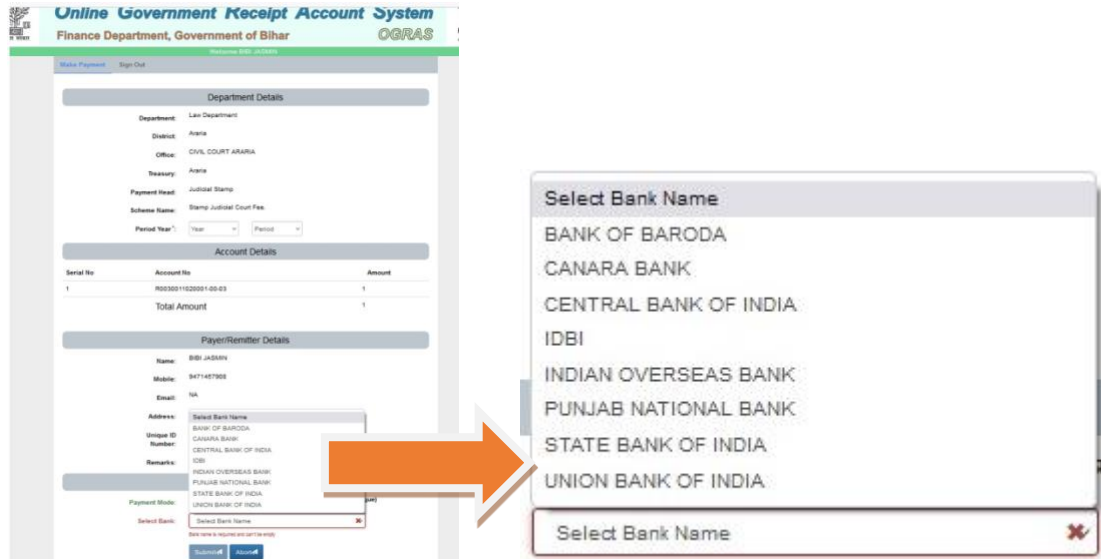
Online Government Receipt Account System
Finance Department, Government of Bihar
OGRAS
Welcome BIBI JASMIN
Make Payment
Sign Out

Department Details
Department: Law Department
District: Araria
Office: CIVIL COURT ARARIA
Treasury: Araria
Payment Head: Judicial Stamp
Scheme Name: Stamp Judicial Court Fee.
Period Year*: Year Period

Account Details
| Serial No | Account No | Amount |
|---|---|---|
| 1 | R0030011020001-00-03 | 1 |
| | Total Amount | 1 |

Payer/Remitter Details
Name: BIBI JASMIN
Mobile: 9471457968
Email: NA
Address:
Unique ID Number:
Remarks:
Select Bank Name
BANK OF BARODA
CANARA BANK
CENTRAL BANK OF INDIA
IDBI
INDIAN OVERSEAS BANK
PUNJAB NATIONAL BANK
STATE BANK OF INDIA
UNION BANK OF INDIA
Payment Mode:
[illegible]
Select Bank:
Select Bank Name
Bank name is required and can't be empty
Submit
Abort

Select Bank Name
BANK OF BARODA
CANARA BANK
CENTRAL BANK OF INDIA
IDBI
INDIAN OVERSEAS BANK
PUNJAB NATIONAL BANK
STATE BANK OF INDIA
UNION BANK OF INDIA
Select Bank Name